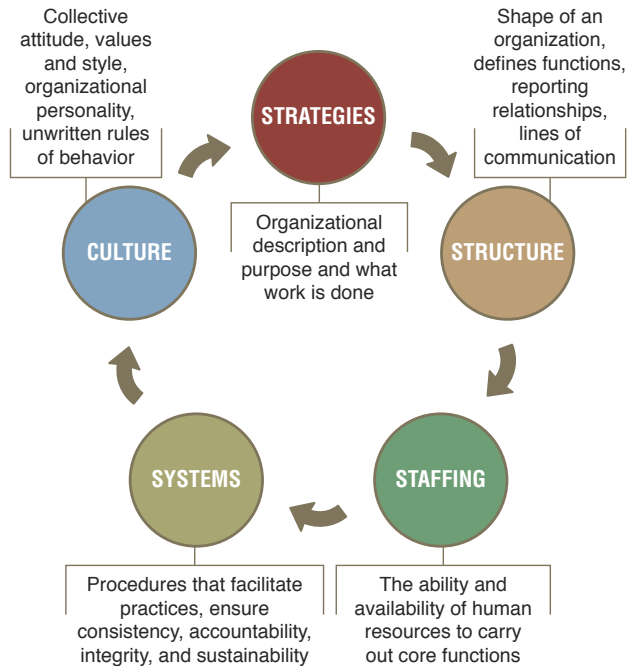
Collective attitude, values and style, organizational personality, unwritten rules of behavior

STRATEGIES

Organizational description and purpose and what work is done

Shape of an organization, defines functions, reporting relationships, lines of communication

CULTURE

STRUCTURE

SYSTEMS

STAFFING

Procedures that facilitate practices, ensure consistency, accountability, integrity, and sustainability

The ability and availability of human resources to carry out core functions